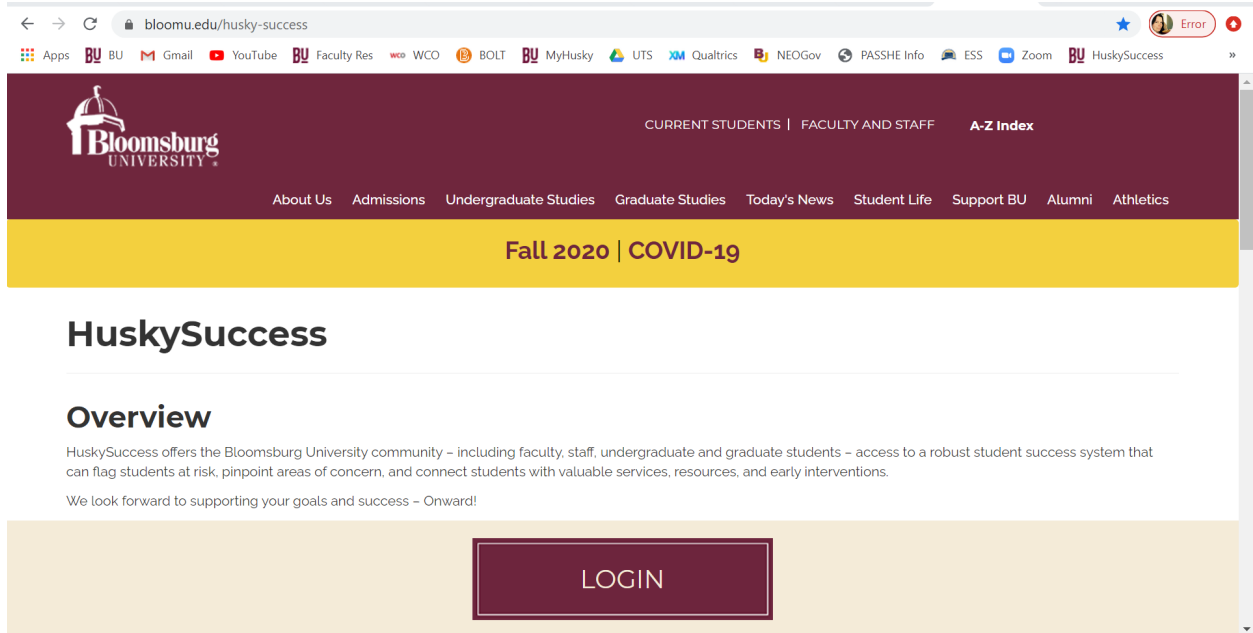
bloomu.edu/husky-success

Error

Apps BU Gmail YouTube Faculty Res WCO BOLT MyHusky UTS Qualtrics NEOGov PASSHE Info ESS Zoom HuskySuccess »

Bloomsburg UNIVERSITY

CURRENT STUDENTS | FACULTY AND STAFF A-Z Index

About Us Admissions Undergraduate Studies Graduate Studies Today's News Student Life Support BU Alumni Athletics

Fall 2020 | COVID-19

HuskySuccess

Overview

HuskySuccess offers the Bloomsburg University community – including faculty, staff, undergraduate and graduate students – access to a robust student success system that can flag students at risk, pinpoint areas of concern, and connect students with valuable services, resources, and early interventions.

We look forward to supporting your goals and success – Onward!

LOGIN